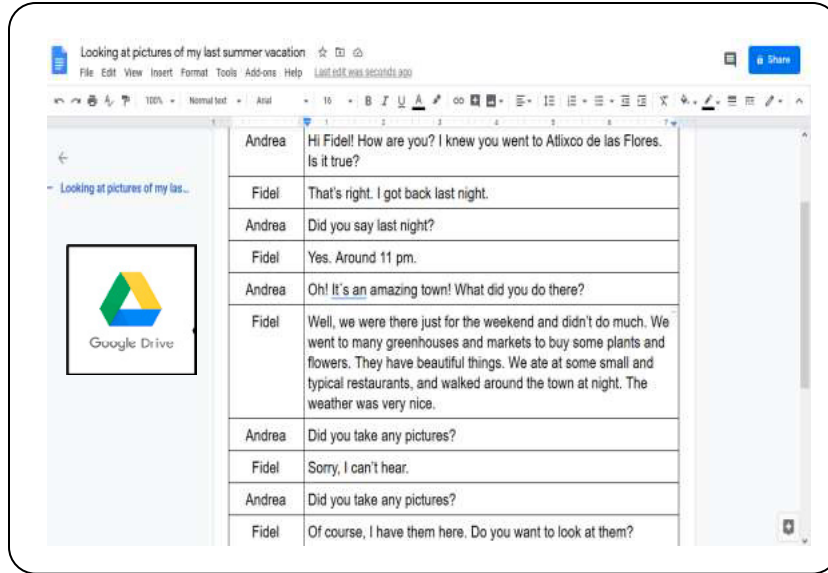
Looking at pictures of my last summer vacation
File Edit View Insert Format Tools Add-ons Help Last edit was seconds ago

Share

100% Normal text Arial 16

Looking at pictures of my las...

Google Drive

| | |
|---|---|
| Andrea | Hi Fidel! How are you? I knew you went to Atlixco de las Flores. Is it true? |
| Fidel | That's right. I got back last night. |
| Andrea | Did you say last night? |
| Fidel | Yes. Around 11 pm. |
| Andrea | Oh! It's an amazing town! What did you do there? |
| Fidel | Well, we were there just for the weekend and didn't do much. We went to many greenhouses and markets to buy some plants and flowers. They have beautiful things. We ate at some small and typical restaurants, and walked around the town at night. The weather was very nice. |
| Andrea | Did you take any pictures? |
| Fidel | Sorry, I can't hear. |
| Andrea | Did you take any pictures? |
| Fidel | Of course, I have them here. Do you want to look at them? |